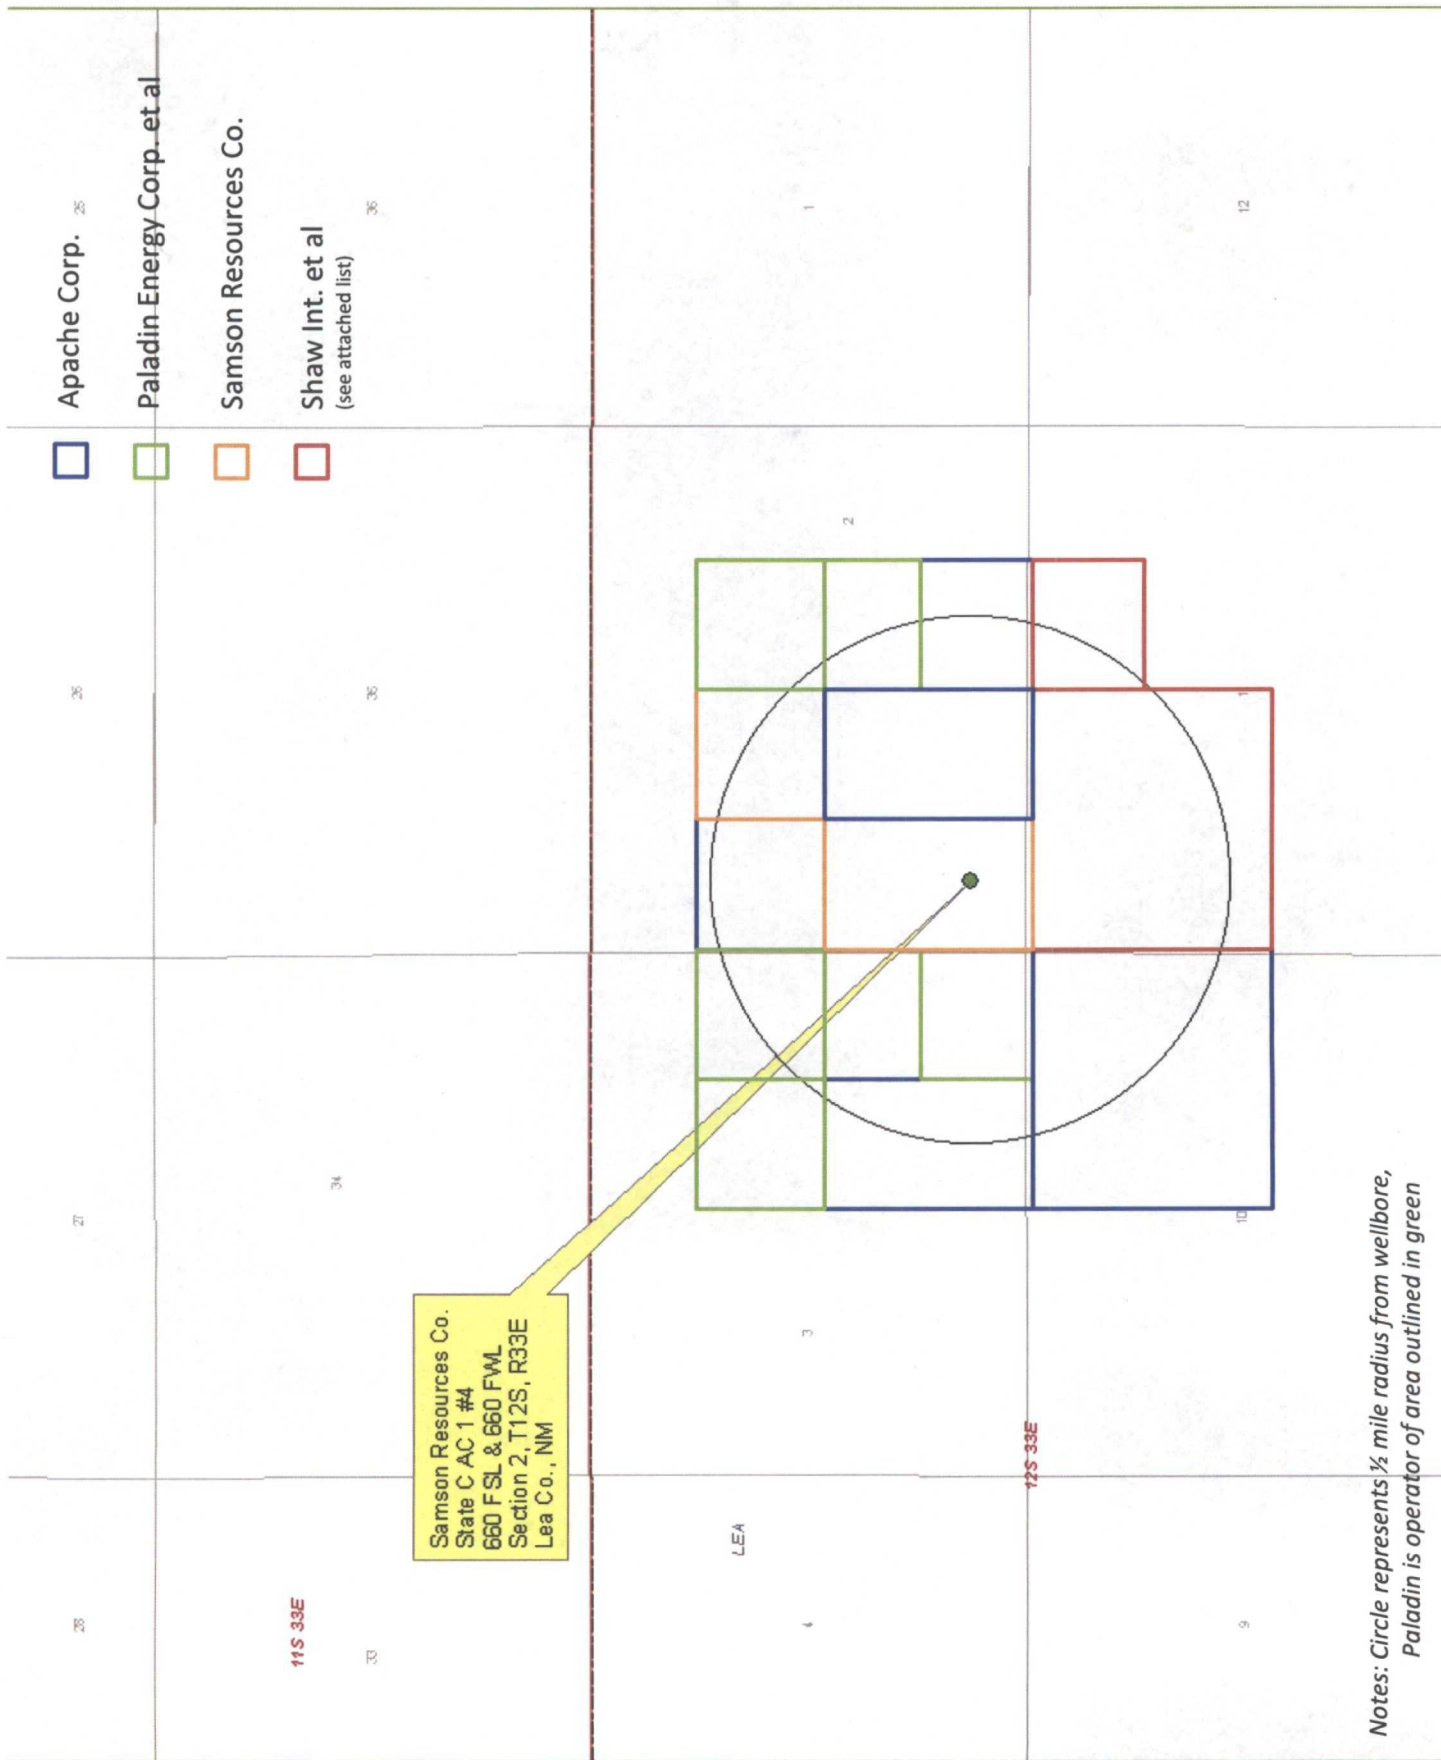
Apache Corp.

Paladin Energy Corp. et al

Samson Resources Co.

Shaw Int. et al
(see attached list)

25

26

27

28

36

35

34

33

1

2

3

4

12

11

10

9

11S 33E

12S 33E

LEA

Samson Resources Co.
State C AC 1 #4
660 FSL & 660 FWL
Section 2, T12S, R33E
Lea Co., NM

Notes: Circle represents ½ mile radius from wellbore, Paladin is operator of area outlined in green